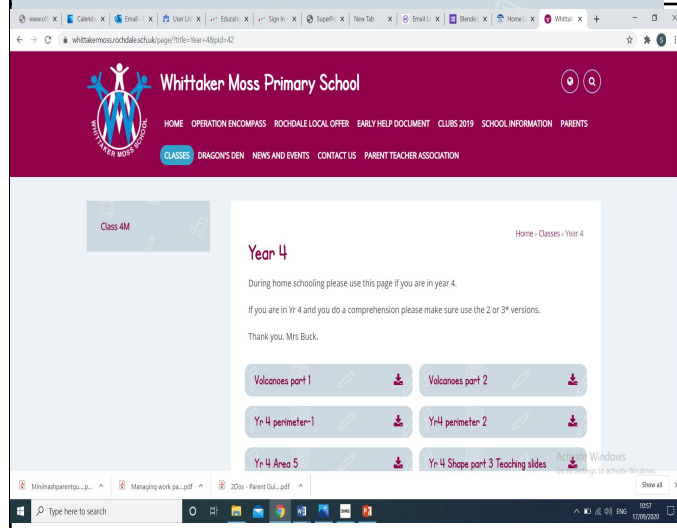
www.sh | Calenda | Email - | User Lo | Educatio | Sign in | SuperFo | New Tab | Email Li | Blende | Home | Whittak

whittakermoss.rochdale.sch.uk/page/?title=Year+4&pid=42

WHITTAKER MOSS SCHOOL

Whittaker Moss Primary School

HOME OPERATION ENCOMPASS ROCHDALE LOCAL OFFER EARLY HELP DOCUMENT CLUBS 2019 SCHOOL INFORMATION PARENTS

CLASSES DRAGON'S DEN NEWS AND EVENTS CONTACT US PARENT TEACHER ASSOCIATION

Class 4M

Home » Classes » Year 4

Year 4

During home schooling please use this page if you are in year 4.

If you are in Yr 4 and you do a comprehension please make sure use the 2 or 3* versions.

Thank you. Mrs Buck.

Volcanoes part 1

Volcanoes part 2

Yr 4 perimeter-1

Yr4 perimeter 2

Yr 4 Area 5

Yr 4 Shape part 3 Teaching slides

Activate Windows
Go to Settings to activate Windows.

Minimashparentgu....p... ^ | Managing work pa....pdf ^ | 2Dos - Parent Gui....pdf ^ | Show all

Type here to search

ENG 10:57 17/09/2020